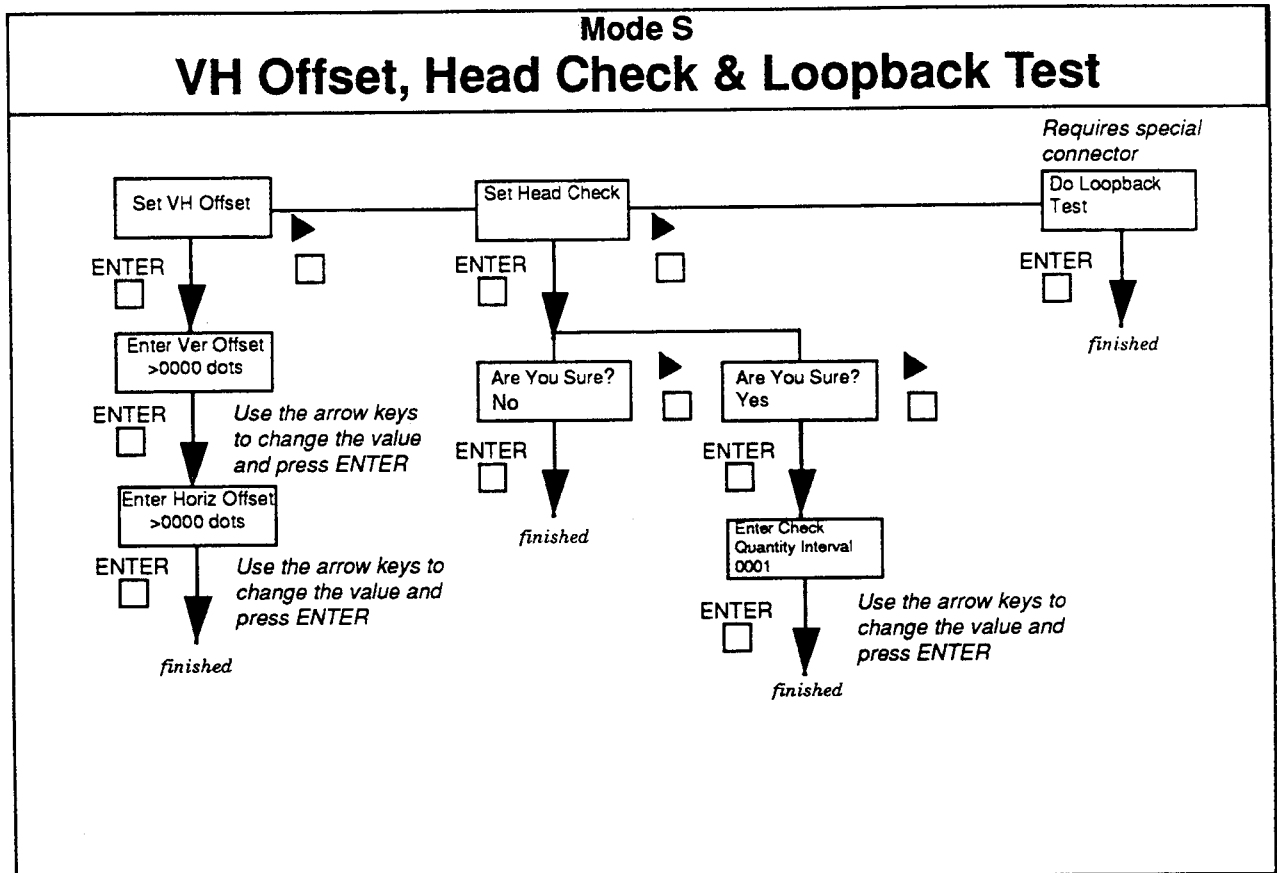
Mode S
VH Offset, Head Check & Loopback Test

Requires special connector

Set VH Offset

Set Head Check

Do Loopback Test

ENTER

ENTER

ENTER

finished

Enter Ver Offset
>0000 dots

ENTER

Use the arrow keys to change the value and press ENTER

Enter Horiz Offset
>0000 dots

ENTER

Use the arrow keys to change the value and press ENTER

finished

Are You Sure?
No

ENTER

finished

Are You Sure?
Yes

ENTER

Enter Check
Quantity Interval
0001

ENTER

Use the arrow keys to change the value and press ENTER

finished